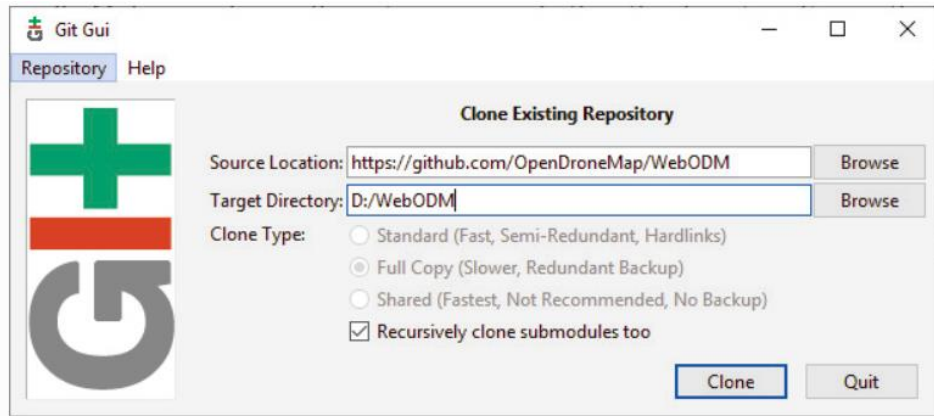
Git Gui

Repository Help

Clone Existing Repository

Source Location: https://github.com/OpenDroneMap/WebODM Browse

Target Directory: D:/WebODM Browse

Clone Type:
Standard (Fast, Semi-Redundant, Hardlinks)
Full Copy (Slower, Redundant Backup)
Shared (Fastest, Not Recommended, No Backup)

Recursively clone submodules too

Clone Quit